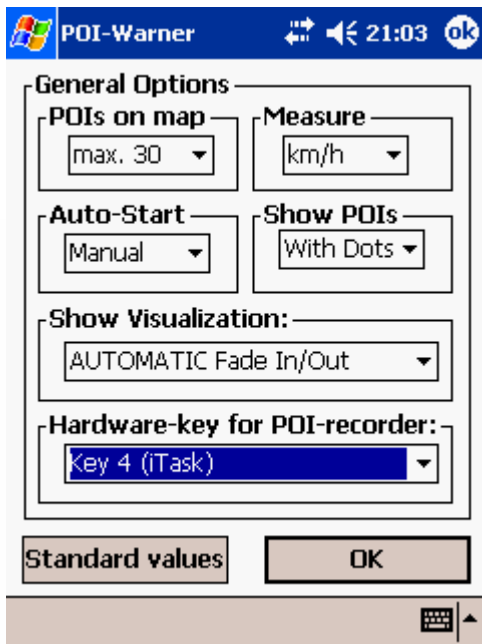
POI-Warner 21:03 ok

General Options

POIs on map
max. 30

Measure
km/h

Auto-Start
Manual

Show POIs
With Dots

Show Visualization:
AUTOMATIC Fade In/Out

Hardware-key for POI-recorder:
Key 4 (iTask)

Standard values

OK